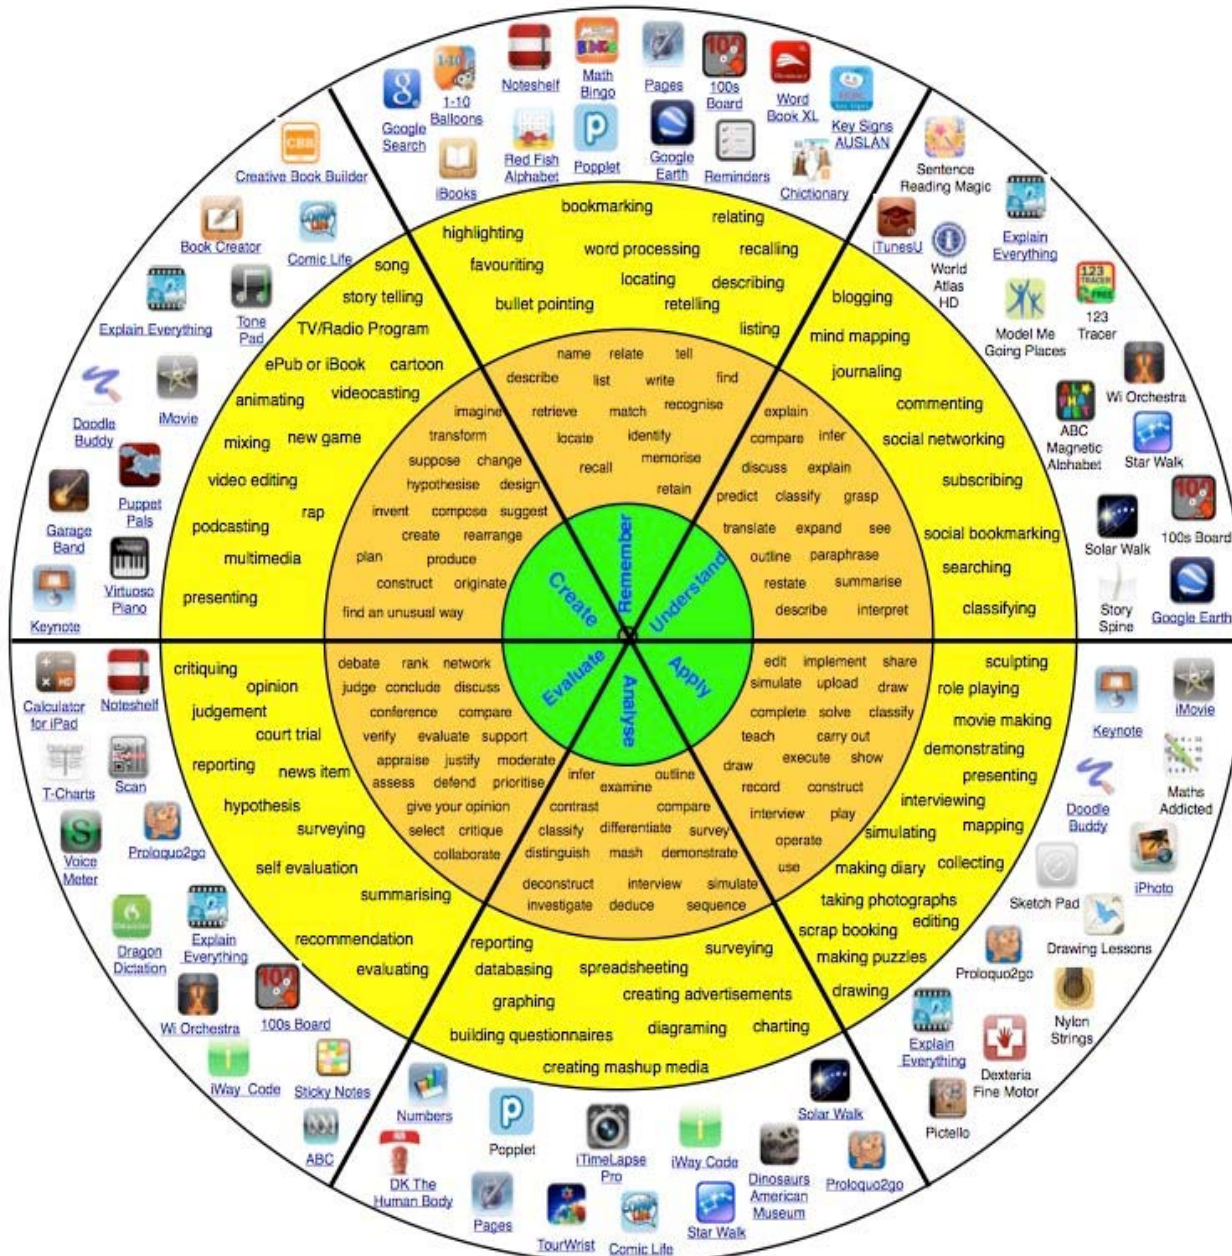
Google Search
1-10 Balloons
Noteshelf
Math Bingo
Pages
100s Board
Word Book XL
Key Signs AUSLAN
iBooks
Red Fish Alphabet
Popplet
Google Earth
Reminders
Chictionary

bookmarking
relating
highlighting
word processing
recalling
favouriting
locating
describing
bullet pointing
retelling
listing

name relate tell
describe list write find
imagine retrieve match recognise
transform locate identify
suppose change recall memorise
hypothesise design retain
invent compose suggest
create rearrange
plan produce
construct originate
find an unusual way

Remember
Understand
Create
Evaluate
Analyse
Apply

Creative Book Builder
Book Creator
Comic Life
Explain Everything
Tone Pad
Doodle Buddy
iMovie
Puppet Pals
Garage Band
Virtuoso Piano
Keynote

song
story telling
TV/Radio Program
ePub or iBook
cartoon
animating
videocasting
mixing
new game
video editing
rap
podcasting
multimedia
presenting

Sentence Reading Magic
iTunesU
Explain Everything
World Atlas HD
Model Me Going Places
123 Tracer
Wi Orchestra
ABC Magnetic Alphabet
Star Walk
Solar Walk
100s Board
Story Spine
Google Earth

blogging
mind mapping
journaling
commenting
social networking
subscribing
social bookmarking
searching
classifying

explain
compare infer
discuss explain
predict classify grasp
translate expand see
outline paraphrase
restate summarise
describe interpret

Calculator for iPad
Noteshelf
T-Charts
Scan
Voice Meter
Proloquo2go
Dragon Dictation
Explain Everything
Wi Orchestra
100s Board
iWay Code
Sticky Notes
ABC

critiquing
opinion
judgement
court trial
reporting
news item
hypothesis
surveying
self evaluation
summarising
recommendation
evaluating

debate rank network
judge conclude discuss
conference compare
verify evaluate support
appraise justify moderate
assess defend prioritise
give your opinion
select critique
collaborate

infer outline
examine
contrast compare
classify differentiate survey
distinguish mash demonstrate
deconstruct interview simulate
investigate deduce sequence

reporting
surveying
databasing
spreadsheeting
graphing
creating advertisements
building questionnaires
diagraming
charting
creating mashup media

edit implement share
simulate upload draw
complete solve classify
teach carry out
draw execute show
record construct
interview play
operate
use

sculpting
role playing
movie making
demonstrating
presenting
interviewing
mapping
simulating
making diary
collecting
taking photographs
editing
scrap booking
making puzzles
drawing

Keynote
iMovie
Doodle Buddy
Maths Addicted
iPhoto
Sketch Pad
Drawing Lessons
Proloquo2go
Nylon Strings
Explain Everything
Dexteria Fine Motor
Pictello

Numbers
Popplet
DK The Human Body
Pages
TourWrist
iTimeLapse Pro
Comic Life
iWay Code
Star Walk
Solar Walk
Dinosaurs American Museum
Proloquo2go